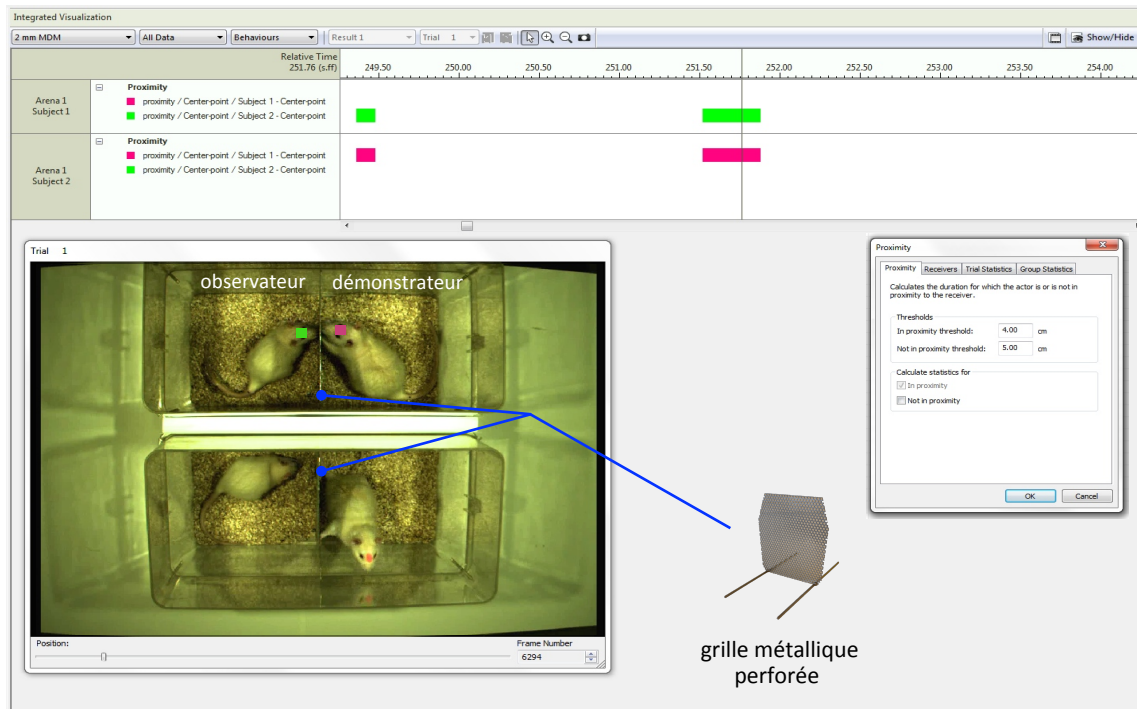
Integrated Visualization

2 mm MDM | All Data | Behaviours | Result 1 | Trial 1 | Show/Hide

Relative Time 251.76 (s.ff)

249.50 | 250.00 | 250.50 | 251.00 | 251.50 | 252.00 | 252.50 | 253.00 | 253.50 | 254.00

Arena 1 Subject 1
Proximity
proximity / Center-point / Subject 1 - Center-point
proximity / Center-point / Subject 2 - Center-point

Arena 1 Subject 2
Proximity
proximity / Center-point / Subject 1 - Center-point
proximity / Center-point / Subject 2 - Center-point

Trial 1

observateur démonstrateur

Position:

Frame Number
6294

Proximity

Proximity | Receivers | Trial Statistics | Group Statistics

Calculates the duration for which the actor is or is not in proximity to the receiver.

Thresholds
In proximity threshold: 4.00 cm
Not in proximity threshold: 5.00 cm

Calculate statistics for
In proximity
Not in proximity

OK | Cancel

grille métallique perforée